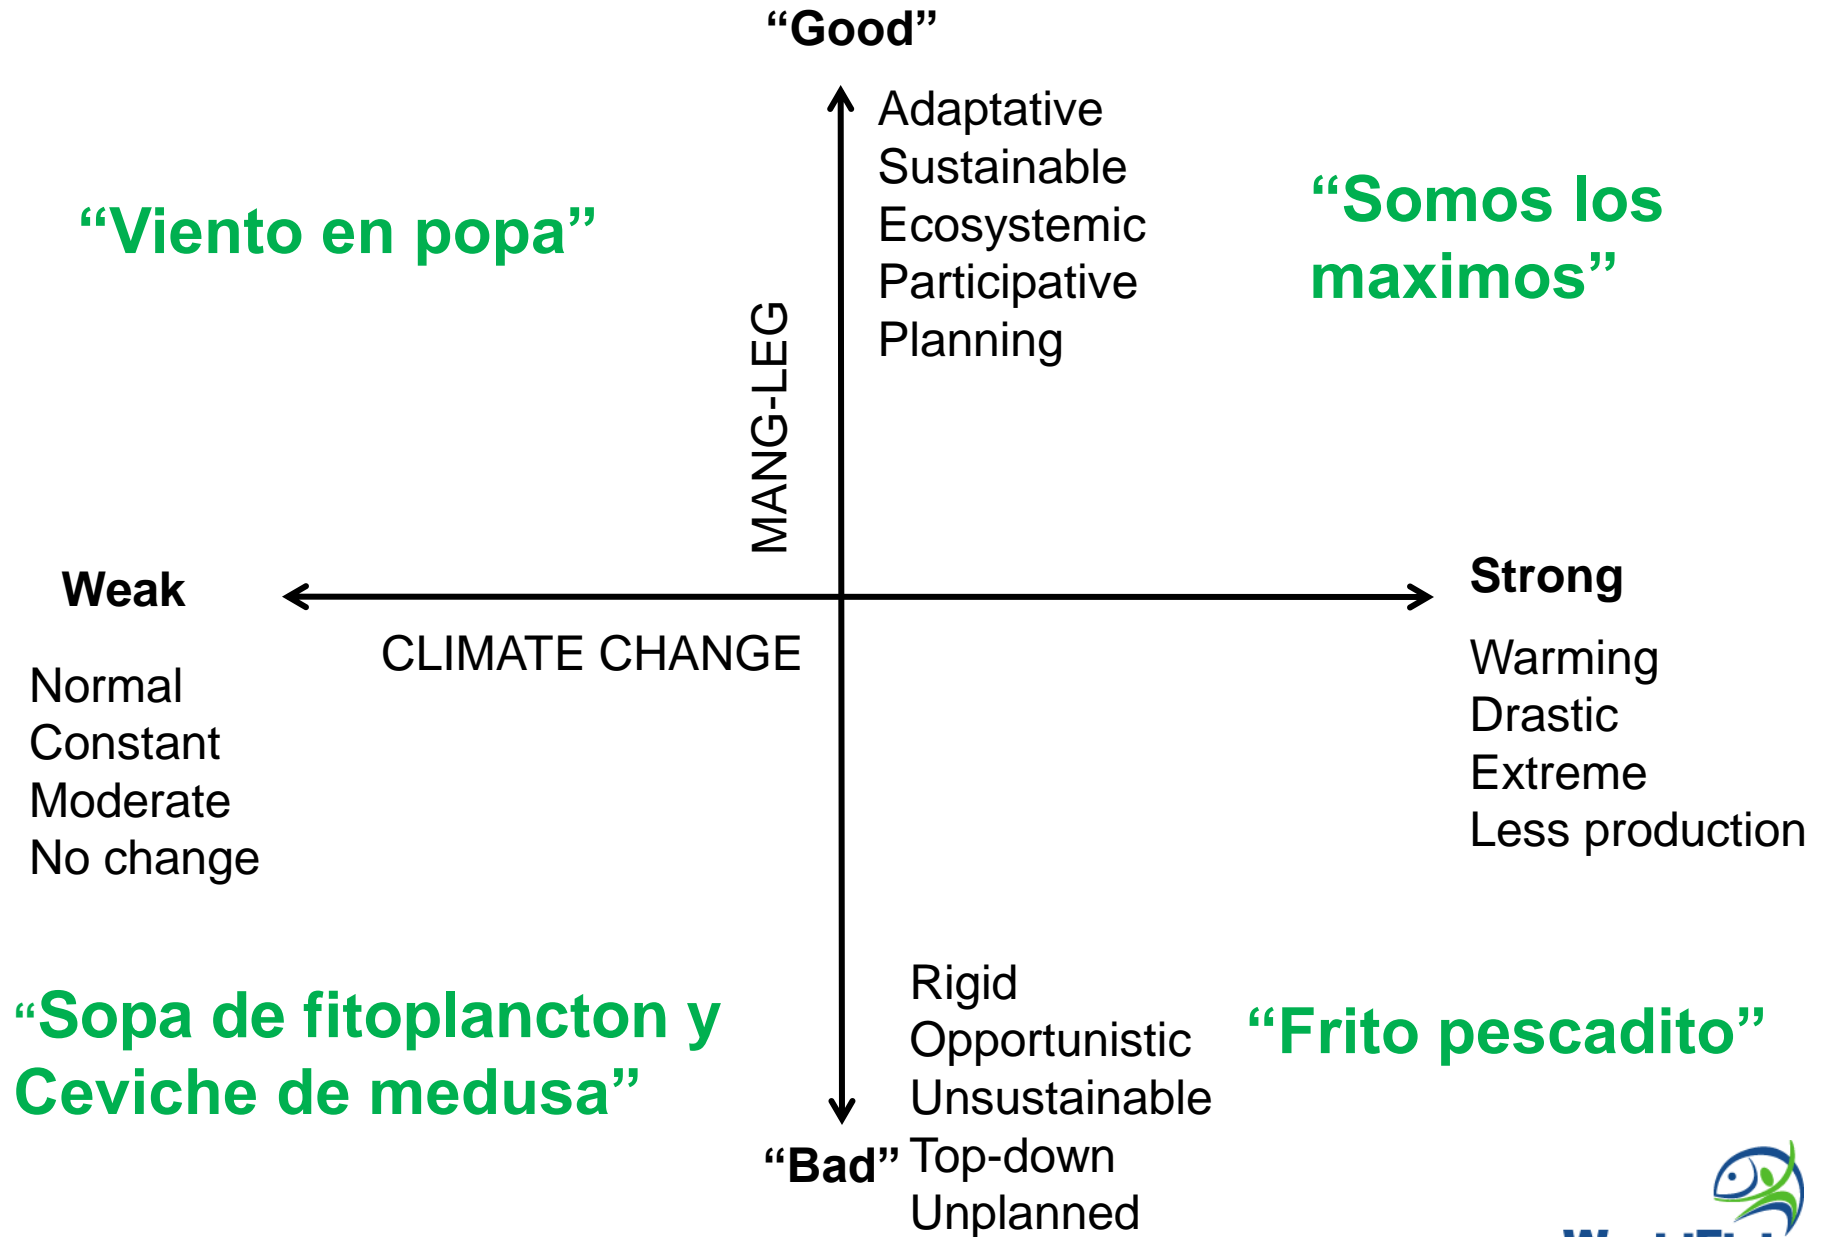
“Good”

Adaptative
Sustainable
Ecosystemic
Participative
Planning

“Viento en popa”

“Somos los maximos”

MANG-LEG

Weak

Strong

CLIMATE CHANGE

Normal
Constant
Moderate
No change

Warming
Drastic
Extreme
Less production

Rigid
Opportunistic
Unsustainable
Top-down
Unplanned

“Sopa de fitoplancton y Ceviche de medusa”

“Frito pescadito”

“Bad”

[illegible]